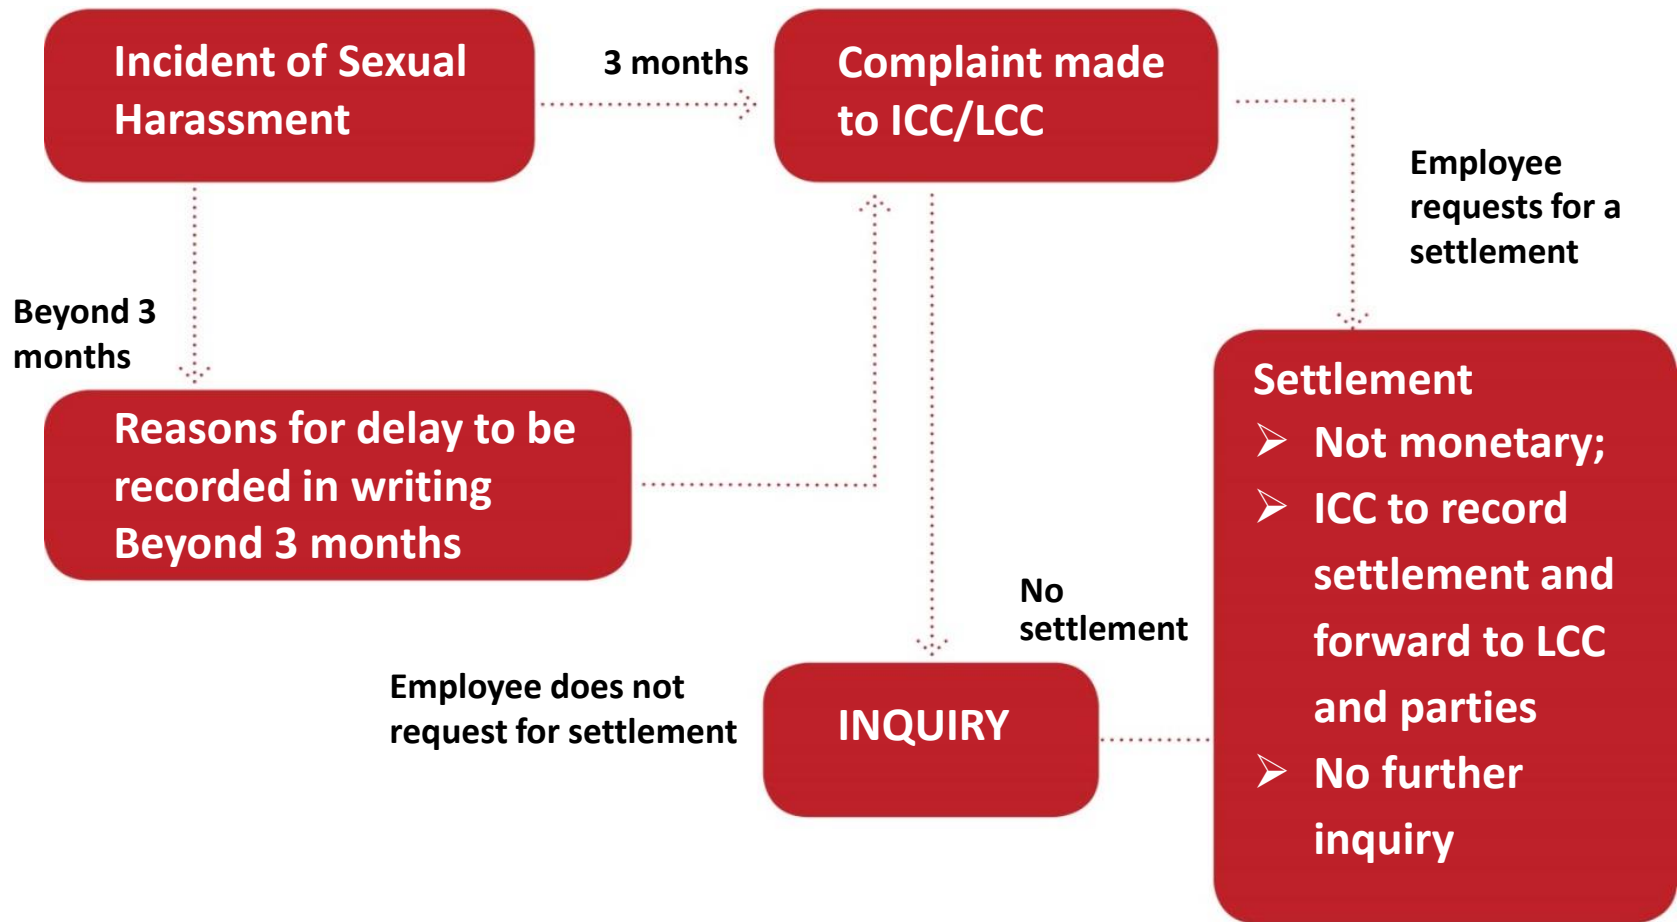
Incident of Sexual Harassment

3 months

Complaint made to ICC/LCC

Employee requests for a settlement

Beyond 3 months

Reasons for delay to be recorded in writing Beyond 3 months

Settlement
➢ Not monetary;
➢ ICC to record settlement and forward to LCC and parties
➢ No further inquiry

No settlement

Employee does not request for settlement

INQUIRY